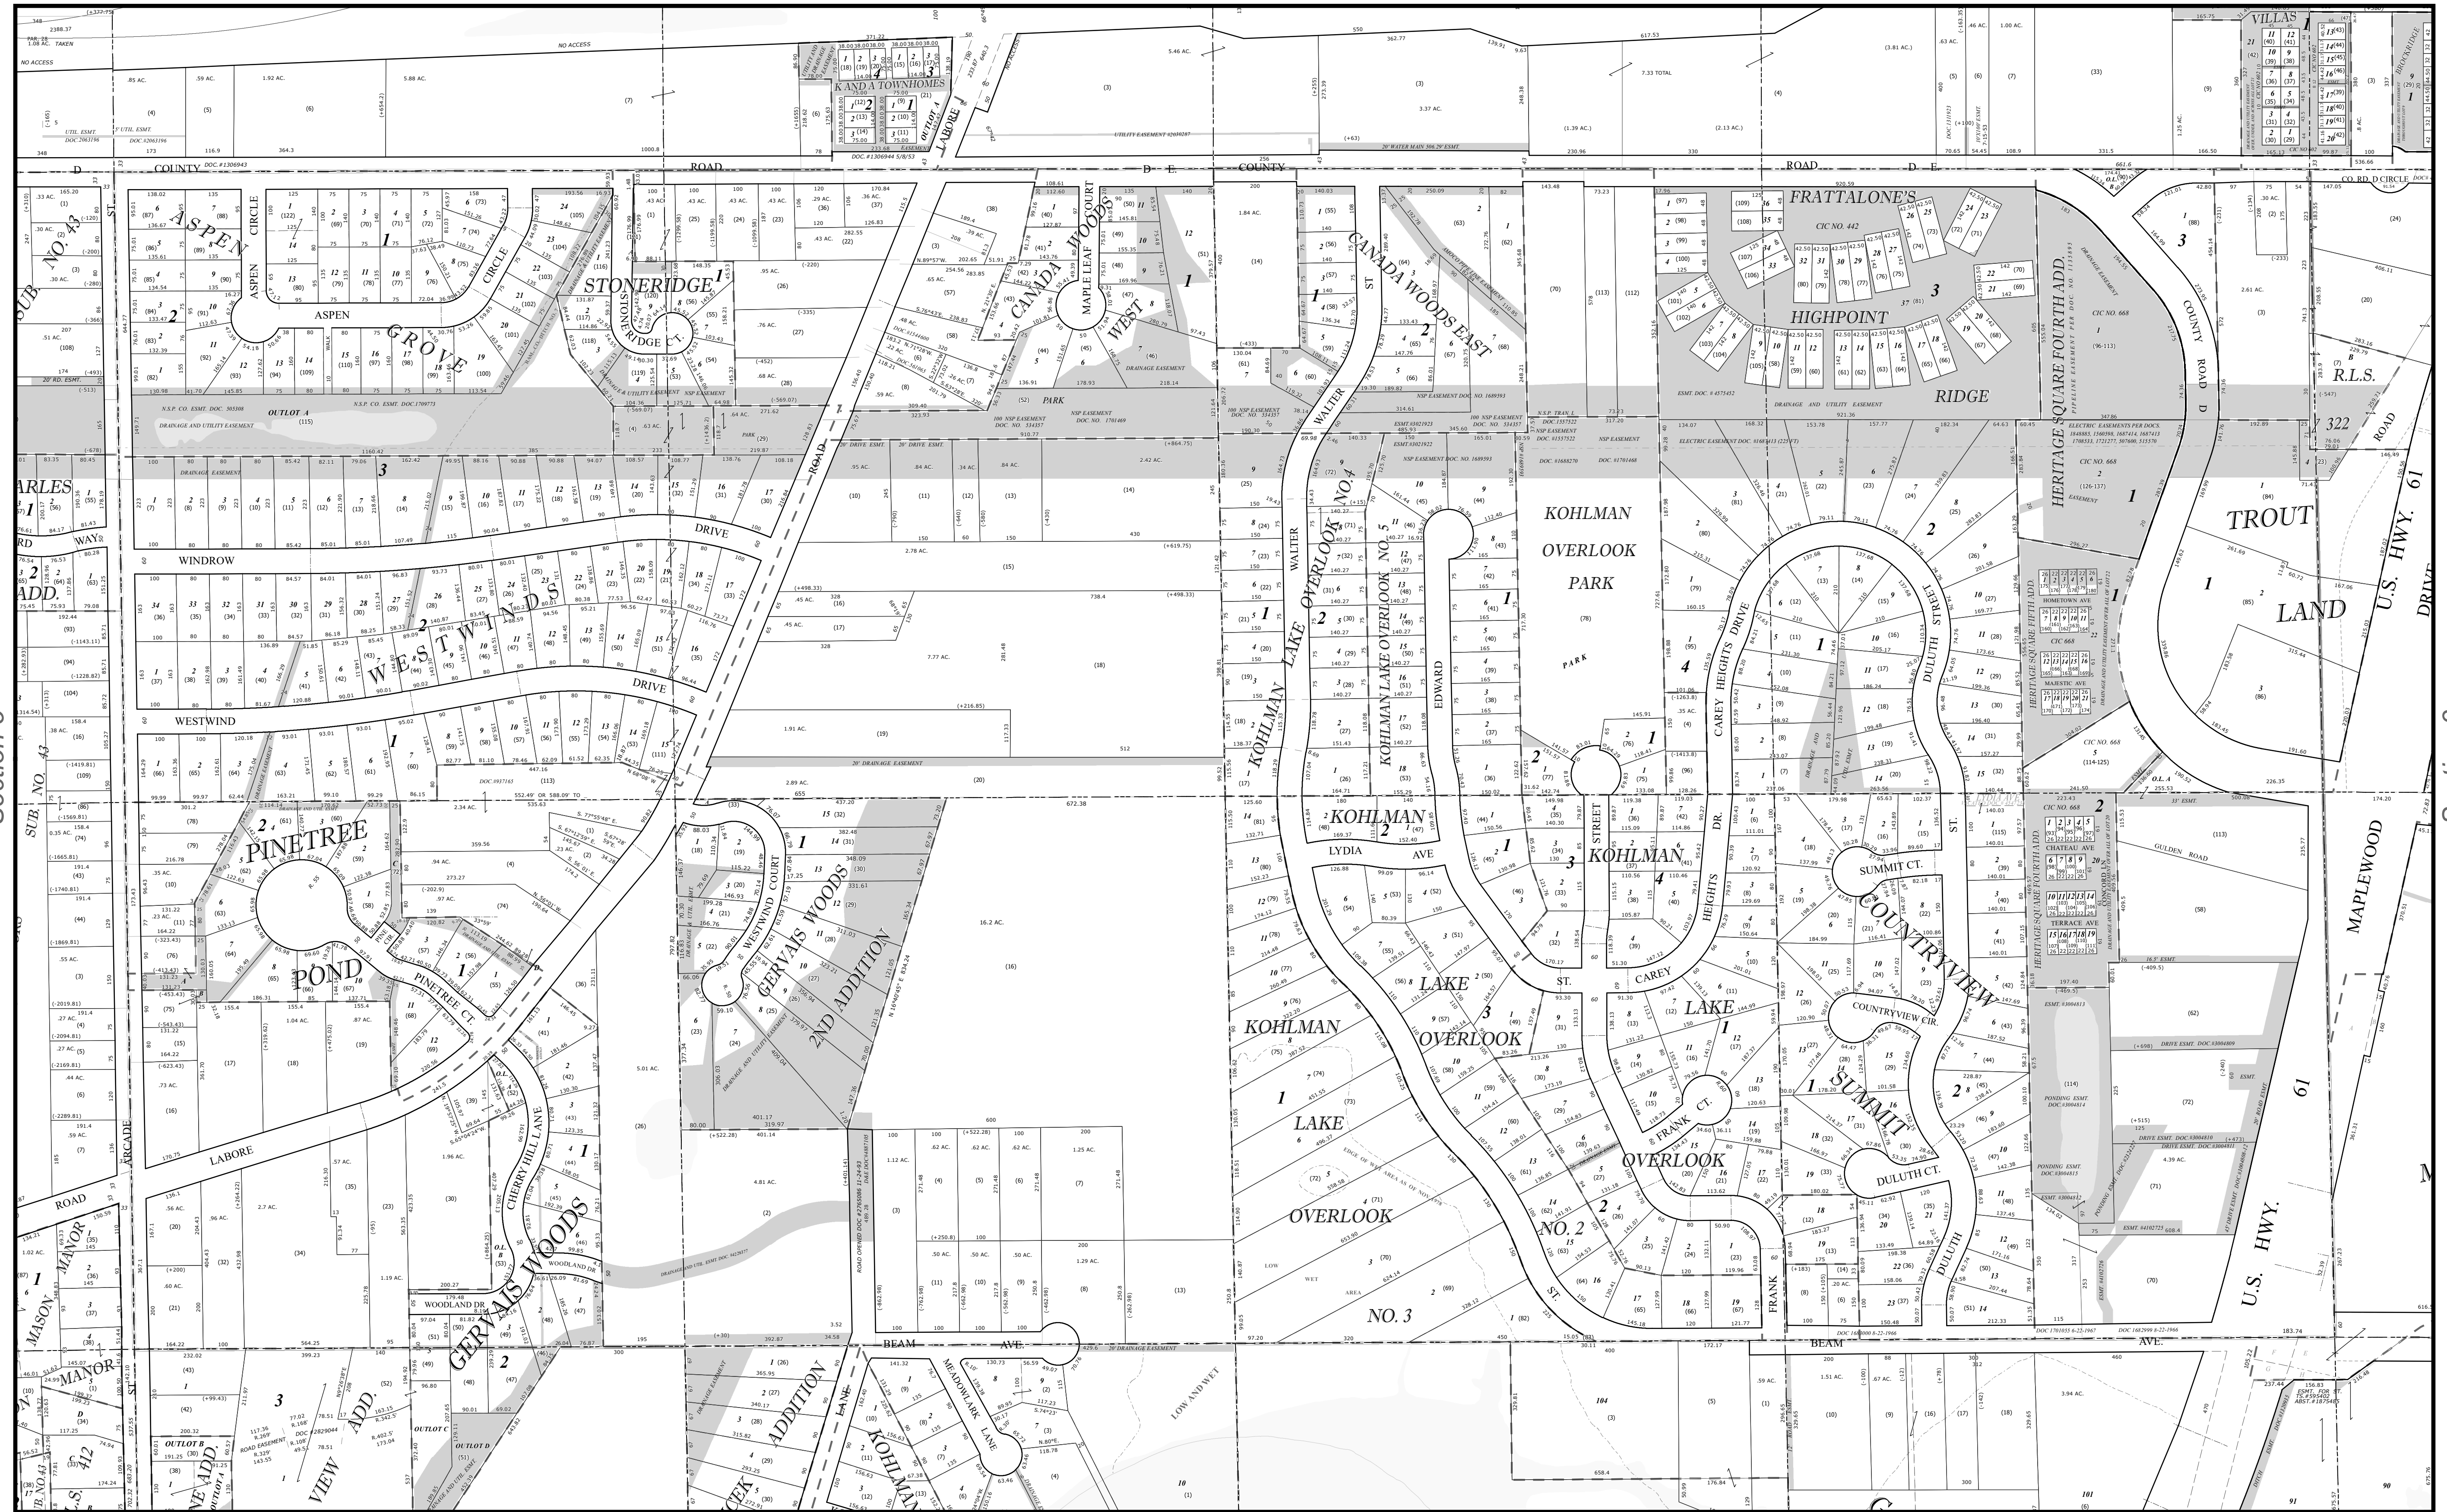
COUNTY ROAD D E
COUNTY ROAD D E

K AND A TOWNHOMES
VILLAS
ASPEN
ASPEN CIRCLE
ASPEN
GROVE
CIRCLE
STONERIDGE
STONERIDGE CT.
CANADA WOODS
MAPLE LEAF COURT
WEST
CANADA WOODS EAST
WALTER ST.
FRATTALONE'S
CIC NO. 442
HIGHPOINT
RIDGE
HERITAGE SQUARE FOURTH ADD.
CIC NO. 668
COUNTY ROAD D
R.L.S.
322
TROUT
LAND
U.S. HWY. 61
MAPLEWOOD
WINDROW
WESTWINDS
DRIVE
WESTWIND
DRIVE
ROAD
KOHLMAN
OVERLOOK
PARK
WALTER
LAKE OVERLOOK
NO. 4
KOHLMAN LAKE OVERLOOK NO. 5
EDWARD
KOHLMAN
LYDIA AVE
CAREY HEIGHTS DRIVE
DULUTH STREET
SUMMIT CT.
COUNTRYVIEW
COUNTRYVIEW CIR.
SUMMIT
DULUTH CT.
DULUTH
PINETREE
POND
PINETREE CT.
WESTWIND COURT
GERVAIS WOODS
2ND ADDITION
CHERRY HILL LANE
GERVAIS WOODS
WOODLAND DR
LABORE
ROAD
ARCADE
SUB. NO. 43
MASON MANOR
MANOR
KOHLMAN
LAKE
OVERLOOK
KOHLMAN LAKE OVERLOOK
NO. 2
NO. 3
CAREY ST.
LAKE
FRANK CT.
OVERLOOK
FRANK
STREET
KOHLMAN
KOHLMAN
HEIGHTS
DR.
BEAM AVE.
BEAM AVE.
MEADOWLARK LANE
KOHLMAN LANE
ADDITION
VIEW ADD.
NO ACCESS
OUTLOT A
OUTLOT B
OUTLOT C
OUTLOT D
PARK
DRAINAGE EASEMENT
DRAINAGE AND UTILITY EASEMENT
20' DRAINAGE EASEMENT
LOW AND WET
LOW WET AREA
GULDEN ROAD
CHATEAU AVE
TERRACE AVE
HOMETOWN AVE
MAJESTIC AVE
HERITAGE SQUARE FIFTH ADD.